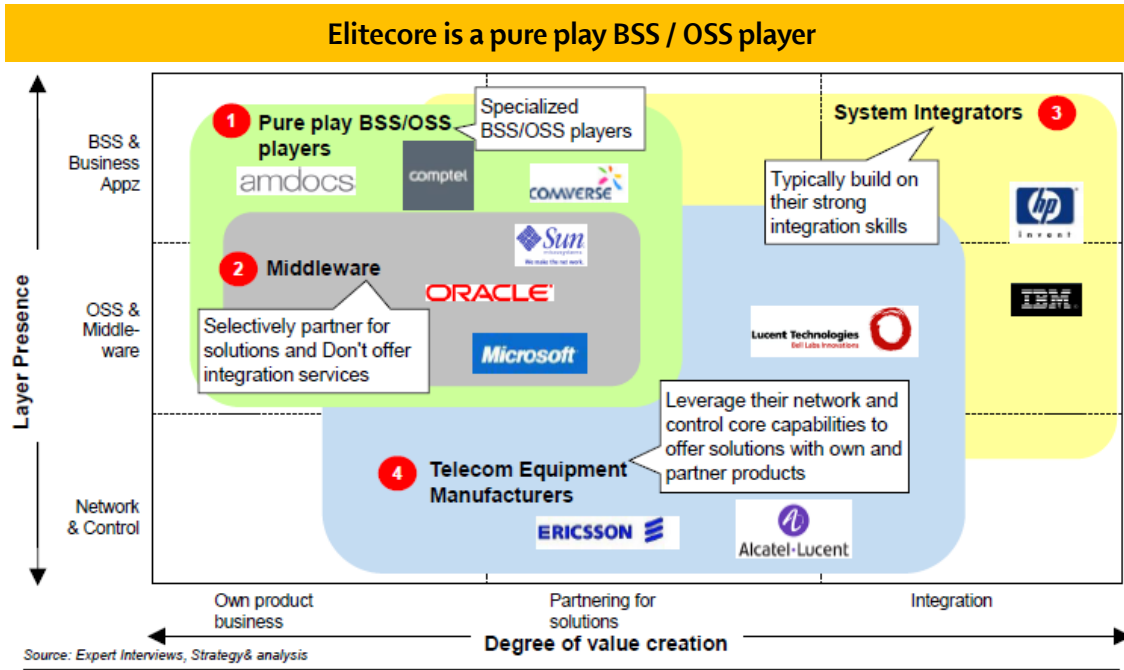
Elitecore is a pure play BSS / OSS player

Layer Presence

BSS & Business Appz

OSS & Middleware

Network & Control

1 Pure play BSS/OSS players

Specialized BSS/OSS players

amdocs

comptel

COMVERSE

3 System Integrators

Typically build on their strong integration skills

hp invent

Sun microsystems We make the net work.

2 Middleware

ORACLE

Selectively partner for solutions and Don't offer integration services

Microsoft

IBM

Lucent Technologies Bell Labs Innovations

Leverage their network and control core capabilities to offer solutions with own and partner products

4 Telecom Equipment Manufacturers

ERICSSON

Alcatel·Lucent

Own product business

Partnering for solutions

Integration

Degree of value creation

Source: Expert Interviews, Strategy& analysis